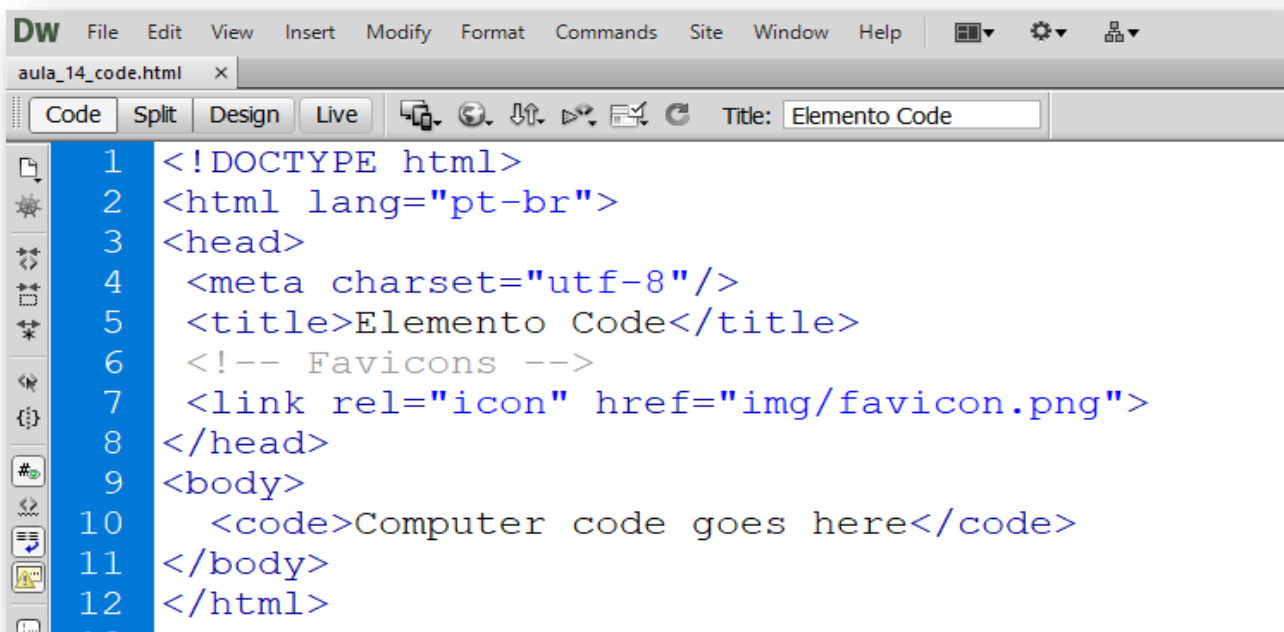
Dw File Edit View Insert Modify Format Commands Site Window Help

aula_14_code.html ×

Code Split Design Live Title: Elemento Code

1 <!DOCTYPE html>
2 <html lang="pt-br">
3 <head>
4 <meta charset="utf-8"/>
5 <title>Elemento Code</title>
6 <!-- Favicons -->
7 <link rel="icon" href="img/favicon.png">
8 </head>
9 <body>
10 <code>Computer code goes here</code>
11 </body>
12 </html>